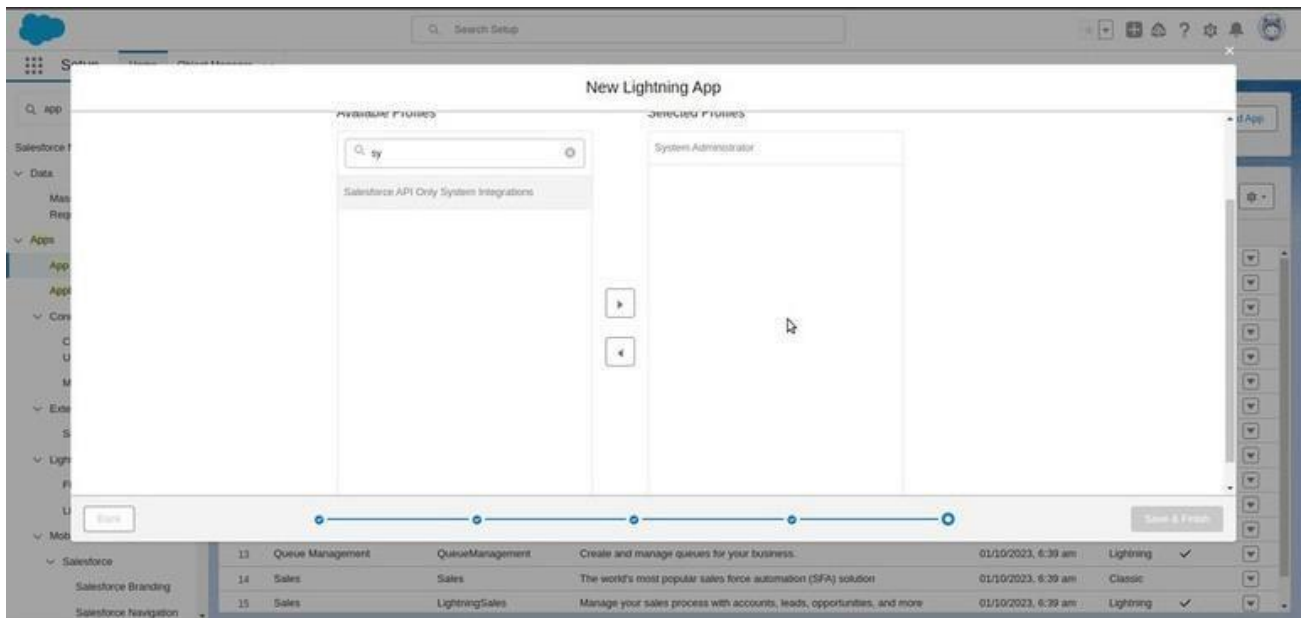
Search Setup

Setup

New Lightning App

Available Profiles

Selected Profiles

sy

System Administrator

Salesforce API Only System Integrations

Back

Save & Finish

Q app

Salesforce

Data

Apps

App

App

Mob

Salesforce

Salesforce Branding

Salesforce Navigation

d App

| 13 | Queue Management | QueueManagement | Create and manage queues for your business. | 01/10/2023, 6:39 am | Lightning | ✓ |
|---|---|---|---|---|---|---|
| 14 | Sales | Sales | The world's most popular sales force automation (SFA) solution | 01/10/2023, 6:39 am | Classic | |
| 15 | Sales | LightningSales | Manage your sales process with accounts, leads, opportunities, and more | 01/10/2023, 6:39 am | Lightning | ✓ |